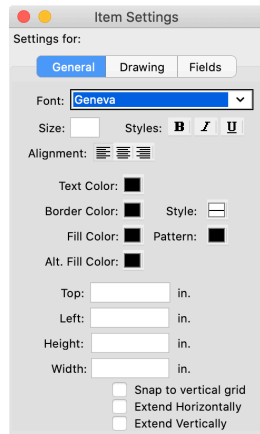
Item Settings

Settings for:

General | Drawing | Fields

Font: Geneva

Size: Styles: B I U

Alignment:

Text Color:

Border Color: Style:

Fill Color: Pattern:

Alt. Fill Color:

Top: in.

Left: in.

Height: in.

Width: in.

Snap to vertical grid

Extend Horizontally

Extend Vertically